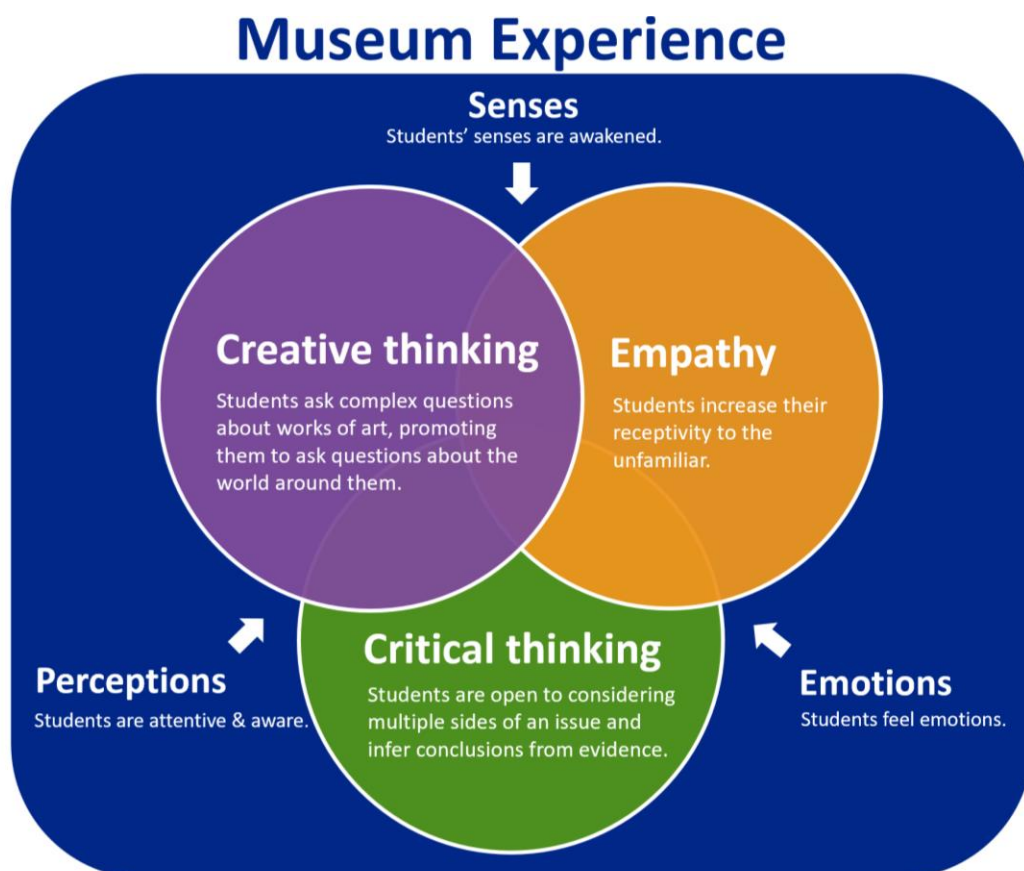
Museum Experience

Senses
Students' senses are awakened.

Creative thinking
Students ask complex questions about works of art, promoting them to ask questions about the world around them.

Empathy
Students increase their receptivity to the unfamiliar.

Perceptions
Students are attentive & aware.

Critical thinking
Students are open to considering multiple sides of an issue and infer conclusions from evidence.

Emotions
Students feel emotions.